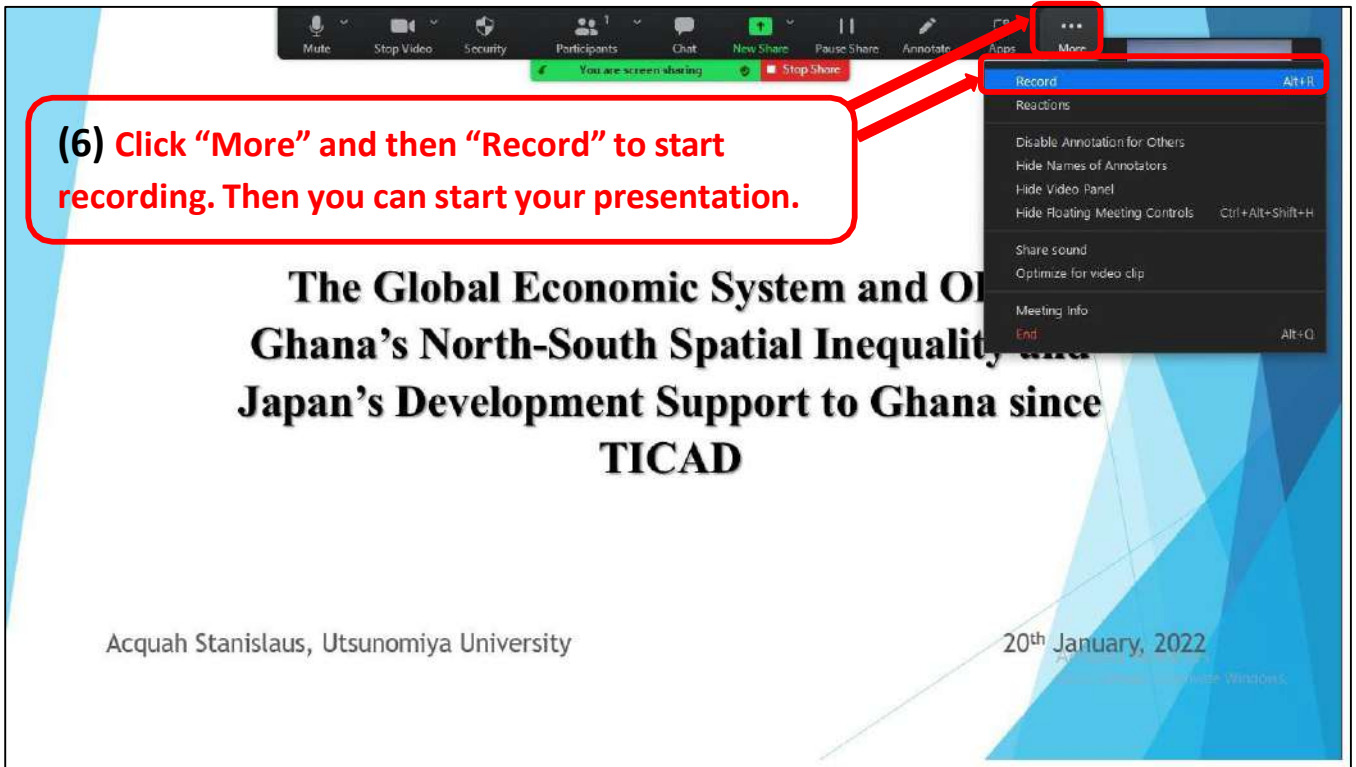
Mute Stop Video Security Participants 1 Chat New Share Pause Share Annotate Apps More

You are screen sharing Stop Share

Record Alt+R
Reactions
Disable Annotation for Others
Hide Names of Annotators
Hide Video Panel
Hide Floating Meeting Controls Ctrl+Alt+Shift+H
Share sound
Optimize for video clip
Meeting Info
End Alt+Q

(6) Click “More” and then “Record” to start recording. Then you can start your presentation.

The Global Economic System and Ol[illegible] Ghana’s North-South Spatial Inequality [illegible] Japan’s Development Support to Ghana since TICAD

Acquah Stanislaus, Utsunomiya University

20th January, 2022

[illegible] Windows